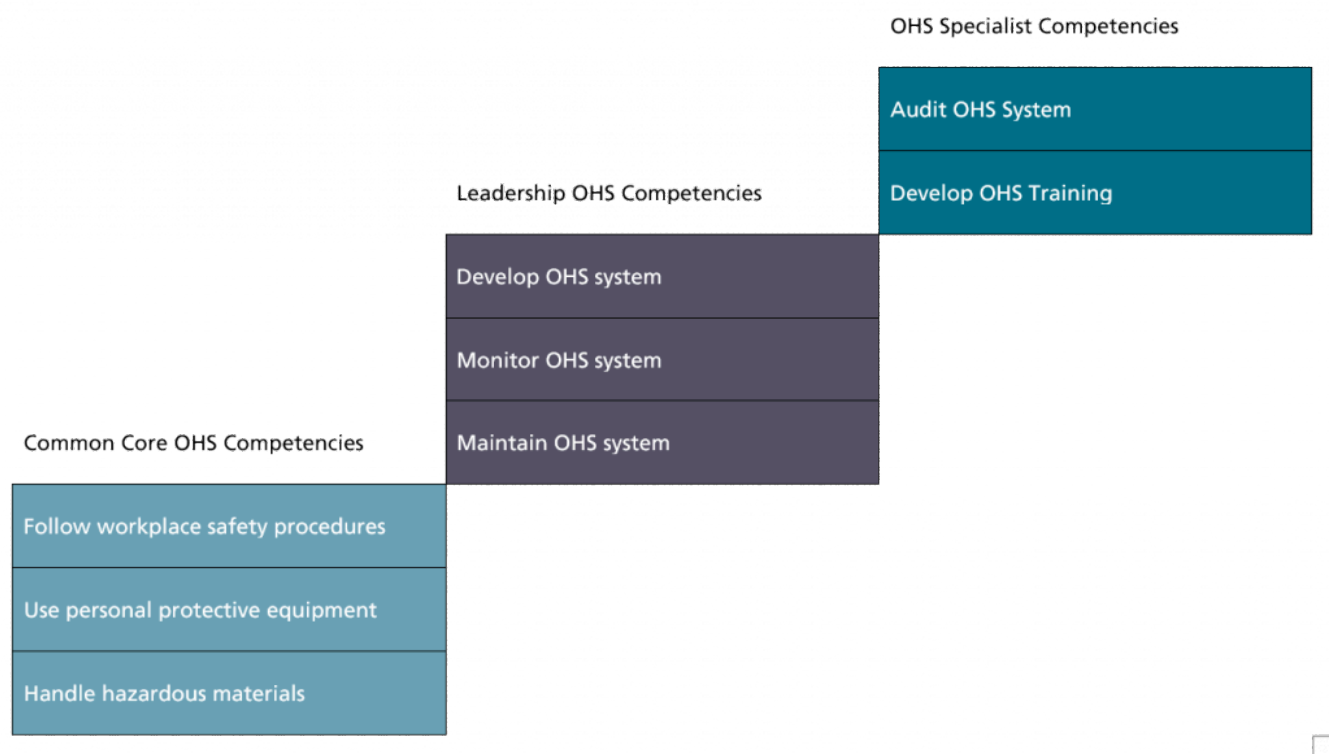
OHS Specialist Competencies

Audit OHS System

Develop OHS Training

Leadership OHS Competencies

Develop OHS system

Monitor OHS system

Maintain OHS system

Common Core OHS Competencies

Follow workplace safety procedures

Use personal protective equipment

Handle hazardous materials